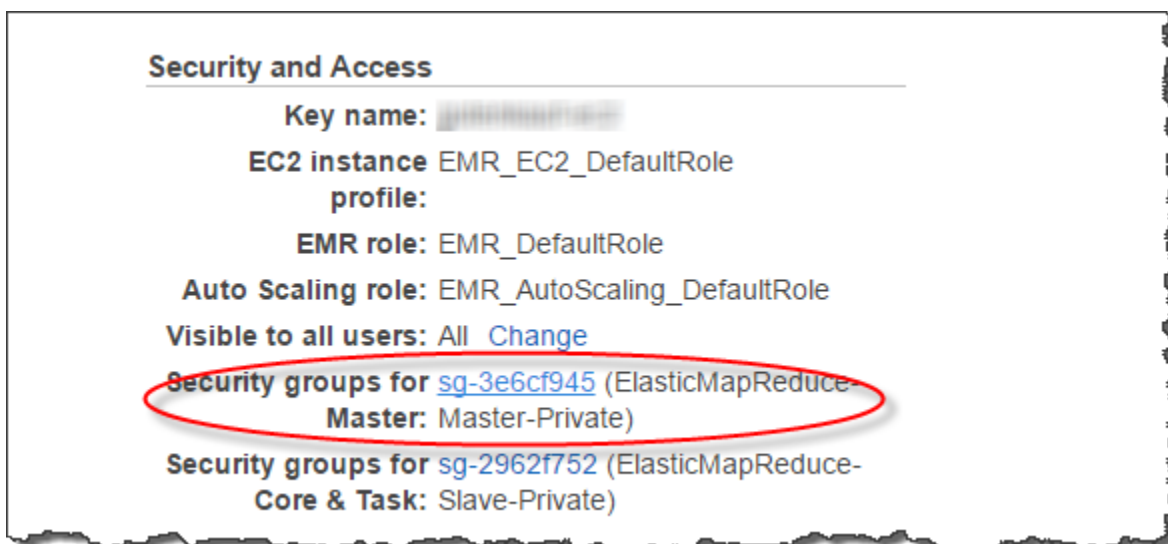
Security and Access

Key name: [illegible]

EC2 instance profile: EMR_EC2_DefaultRole

EMR role: EMR_DefaultRole

Auto Scaling role: EMR_AutoScaling_DefaultRole

Visible to all users: All Change

Security groups for Master: sg-3e6cf945 (ElasticMapReduce-Master-Private)

Security groups for Core & Task: sg-2962f752 (ElasticMapReduce-Slave-Private)